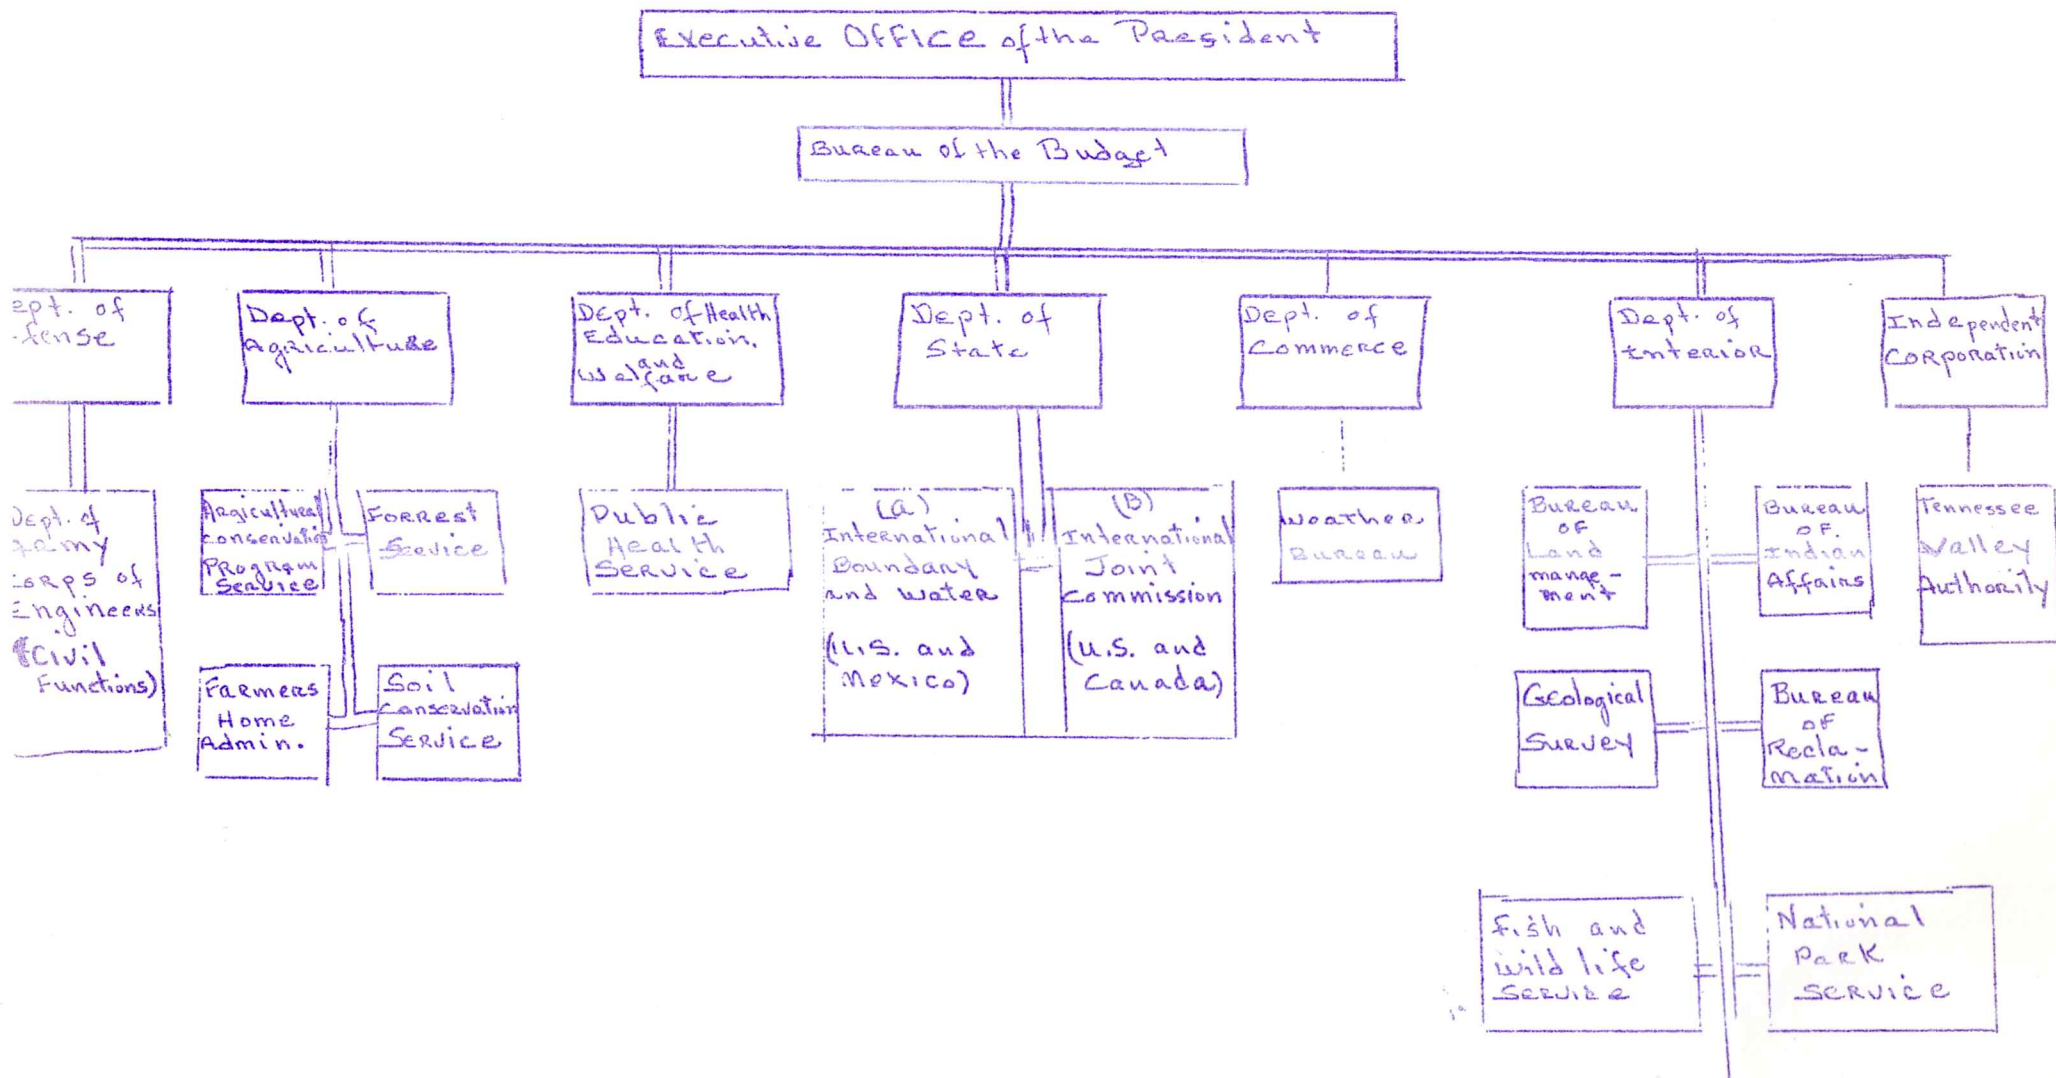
Executive Office of the President

Bureau of the Budget

ept. of fense

Dept. of Agriculture

Dept. of Health Education, and Welfare

Dept. of State

Dept. of Commerce

Dept. of Interior

Independent Corporation

Dept. of rmy orps of Engineers (Civil Functions)

Agricultural Conservation Program Service

Forrest Service

Farmers Home Admin.

Soil Conservation Service

Public Health Service

(A) International Boundary and Water (U.S. and Mexico)

(B) International Joint Commission (U.S. and Canada)

Weather Bureau

Bureau of Land manage-ment

Bureau of Indian Affairs

Geological Survey

Bureau of Recla-mation

Fish and wild life Service

National Park Service

Tennessee Valley Authority